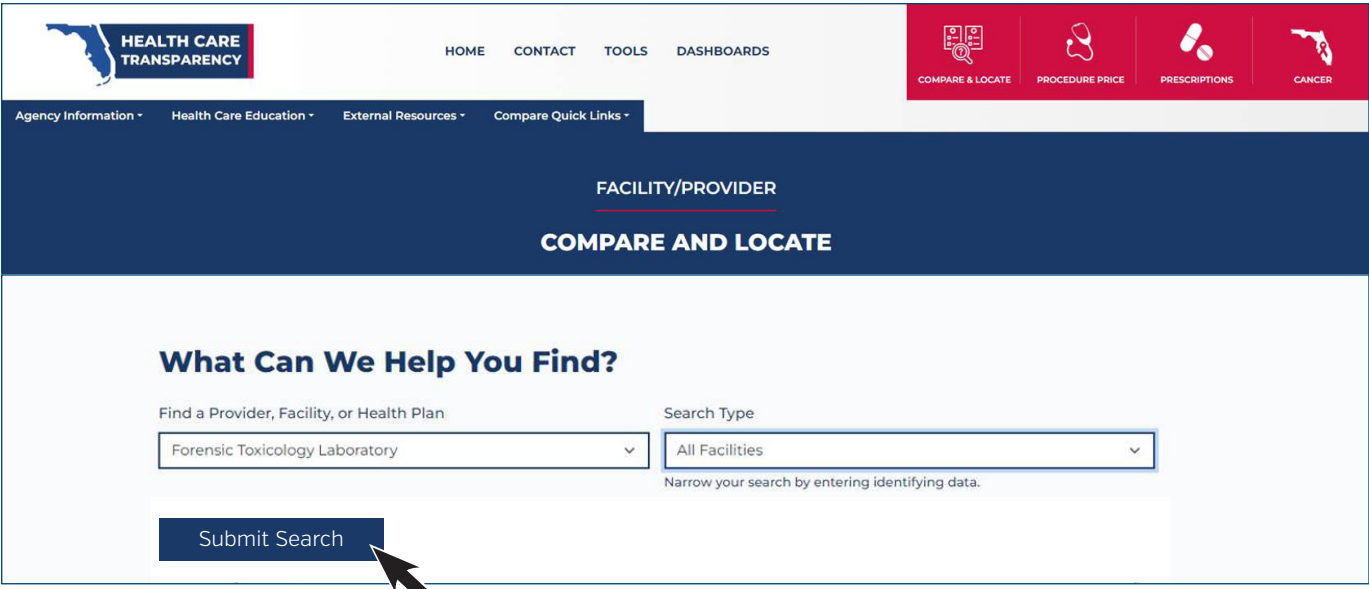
HEALTH CARE TRANSPARENCY

HOME CONTACT TOOLS DASHBOARDS

COMPARE & LOCATE PROCEDURE PRICE PRESCRIPTIONS CANCER

Agency Information ▾ Health Care Education ▾ External Resources ▾ Compare Quick Links ▾

FACILITY/PROVIDER

COMPARE AND LOCATE

What Can We Help You Find?

Find a Provider, Facility, or Health Plan

Forensic Toxicology Laboratory

Search Type

All Facilities

Narrow your search by entering identifying data.

Submit Search